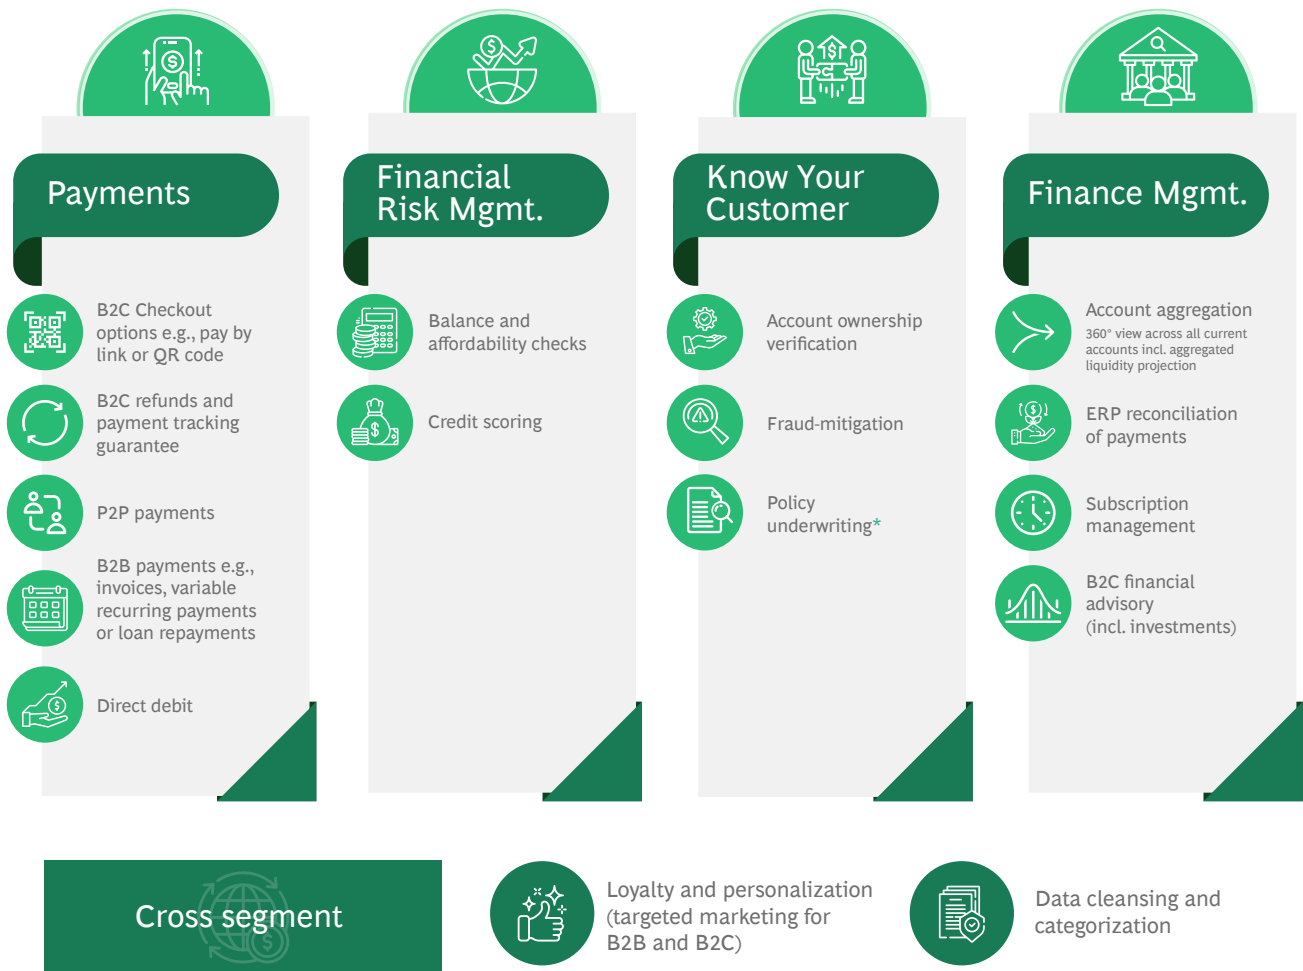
Payments

B2C Checkout options e.g., pay by link or QR code

B2C refunds and payment tracking guarantee

P2P payments

B2B payments e.g., invoices, variable recurring payments or loan repayments

Direct debit

Financial Risk Mgmt.

Balance and affordability checks

Credit scoring

Know Your Customer

Account ownership verification

Fraud-mitigation

Policy underwriting*

Finance Mgmt.

Account aggregation
360° view across all current accounts incl. aggregated liquidity projection

ERP reconciliation of payments

Subscription management

B2C financial advisory (incl. investments)

Cross segment

Loyalty and personalization (targeted marketing for B2B and B2C)

Data cleansing and categorization